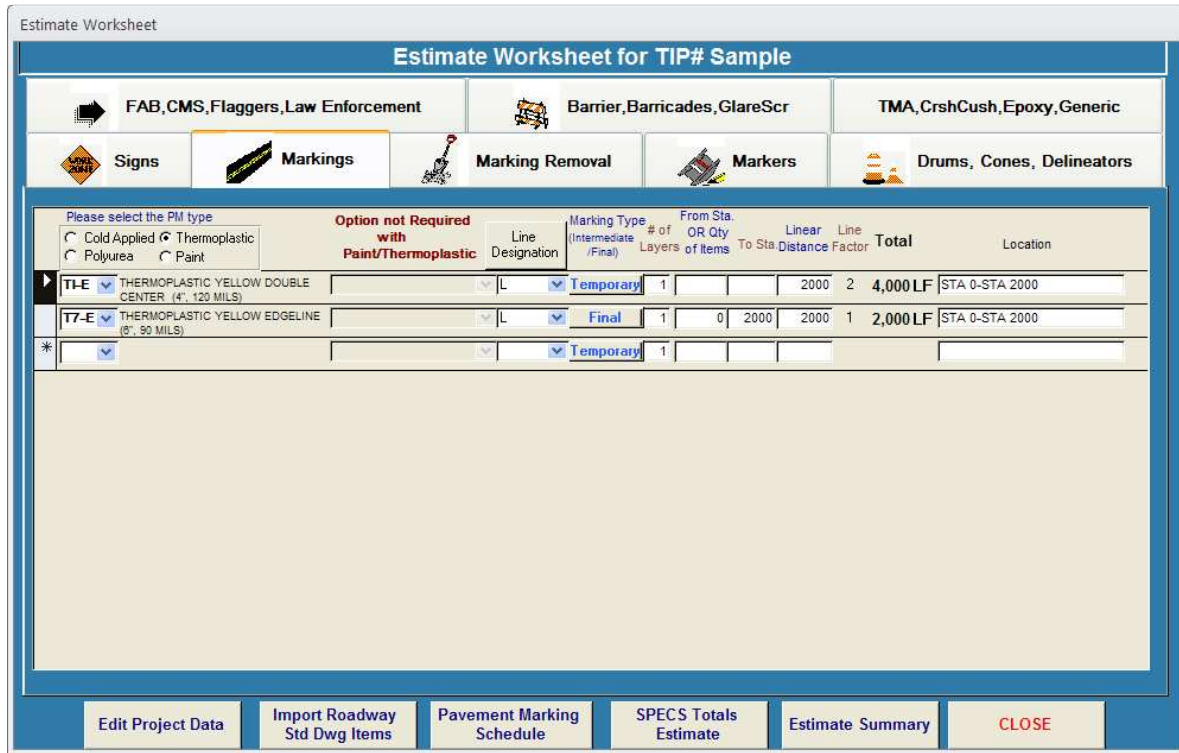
Estimate Worksheet

Estimate Worksheet for TIP# Sample

FAB,CMS,Flaggers,Law Enforcement | Barrier,Barricades,GlareScr | TMA,CrshCush,Epoxy,Generic

Signs | Markings | Marking Removal | Markers | Drums, Cones, Delineators

Please select the PM type
Cold Applied Thermoplastic
Polyurea Paint

Option not Required with Paint/Thermoplastic

Line Designation

| | Marking Type (Intermediate /Final) | # of Layers | From Sta. OR Qty of Items | To Sta. | Linear Distance | Line Factor | Total | Location |
|---|---|---|---|---|---|---|---|---|
| TI-E THERMOPLASTIC YELLOW DOUBLE CENTER (4", 120 MILS) L | Temporary | 1 | | | 2000 | 2 | 4,000 LF | STA 0-STA 2000 |
| T7-E THERMOPLASTIC YELLOW EDGELINE (6", 90 MILS) L | Final | 1 | 0 | 2000 | 2000 | 1 | 2,000 LF | STA 0-STA 2000 |
| * | Temporary | 1 | | | | | | |

Edit Project Data | Import Roadway Std Dwg Items | Pavement Marking Schedule | SPECS Totals Estimate | Estimate Summary | CLOSE